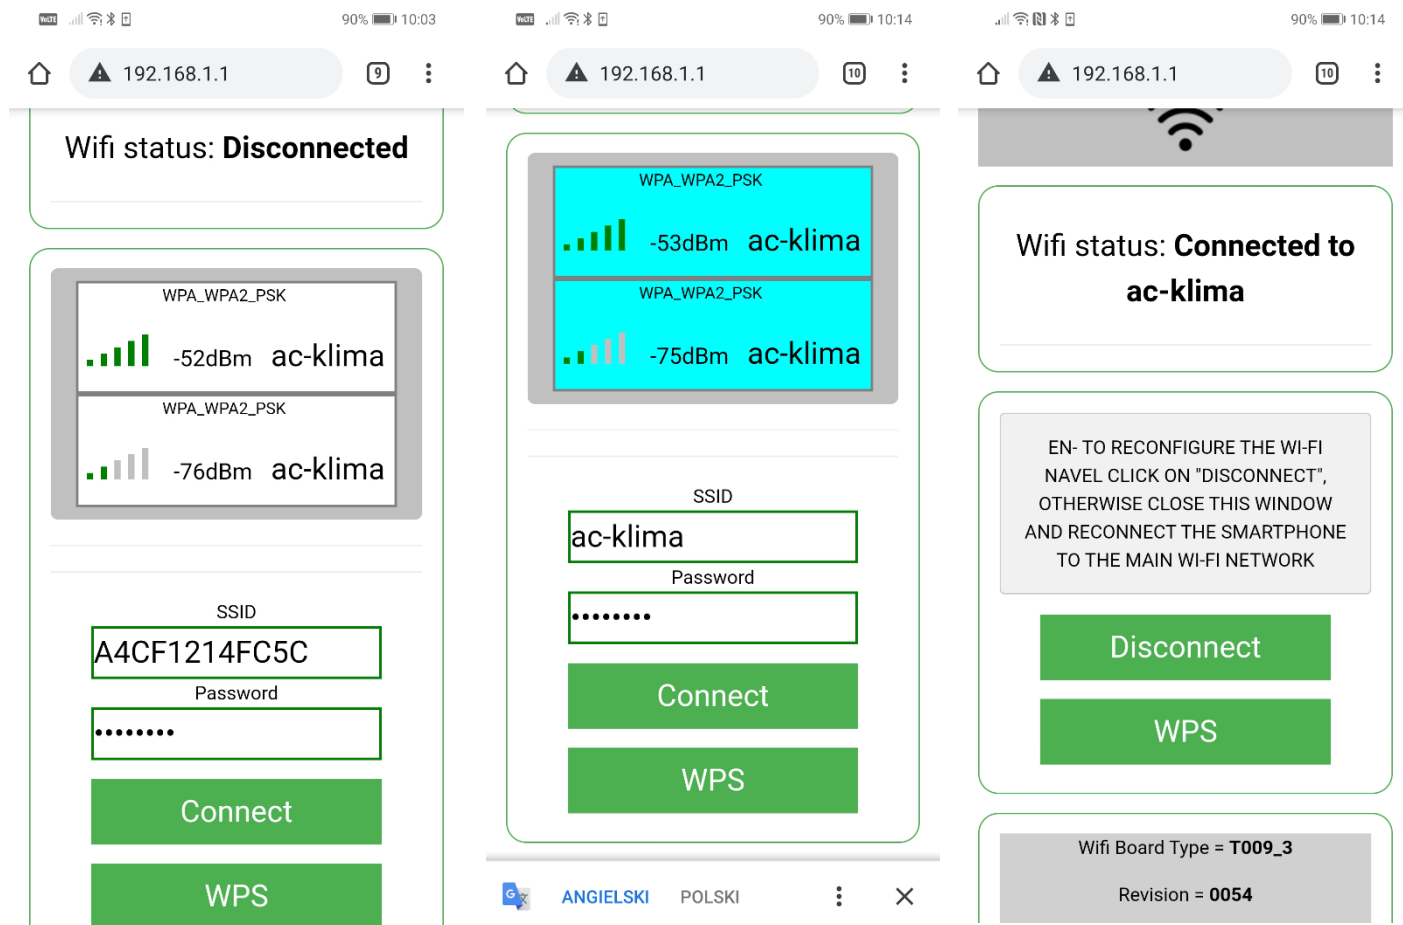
VoLTE 90% 10:03

192.168.1.1 9

Wifi status: **Disconnected**

WPA_WPA2_PSK
-52dBm ac-klima

WPA_WPA2_PSK
-76dBm ac-klima

SSID
A4CF1214FC5C
Password
••••••••
Connect
WPS

VoLTE 90% 10:14

192.168.1.1 10

WPA_WPA2_PSK
-53dBm ac-klima

WPA_WPA2_PSK
-75dBm ac-klima

SSID
ac-klima
Password
••••••••
Connect
WPS

ANGIELSKI POLSKI

90% 10:14

192.168.1.1 10

Wifi status: **Connected to ac-klima**

EN- TO RECONFIGURE THE WI-FI NAVEL CLICK ON "DISCONNECT", OTHERWISE CLOSE THIS WINDOW AND RECONNECT THE SMARTPHONE TO THE MAIN WI-FI NETWORK

Disconnect
WPS

Wifi Board Type = **T009_3**

Revision = **0054**